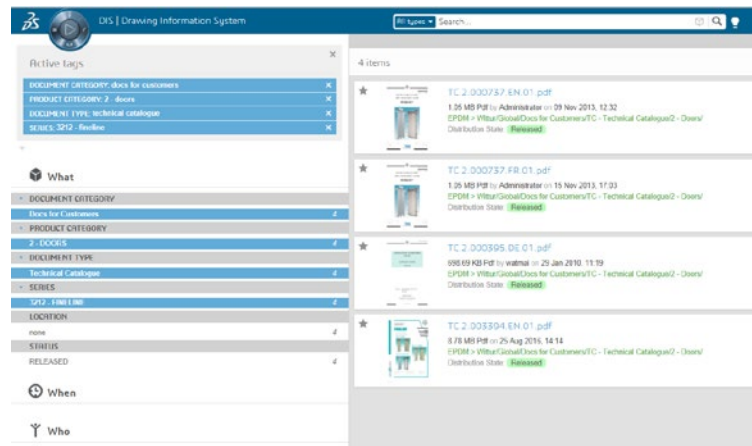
DIS | Drawing Information System

All types ▾ Search...

Active tags

DOCUMENT CATEGORY: docs for customers ×
PRODUCT CATEGORY: 2 - doors ×
DOCUMENT TYPE: technical catalogue ×
SERIES: 3212 - fireline ×

What

DOCUMENT CATEGORY
Docs for Customers 4
PRODUCT CATEGORY
2 - DOORS 4
DOCUMENT TYPE
Technical Catalogue 4
SERIES
3212 - FIRELINE 4
LOCATION
none 4
STATUS
RELEASED 4

When

Who

4 items

TC 2.000737.EN.01.pdf
1.05 MB Pdf by Administrator on 09 Nov 2013, 12:32
EPDM > Wittur/Global/Docs for Customers/TC - Technical Catalogue/2 - Doors/
Distribution State Released

TC 2.000737.FR.01.pdf
1.05 MB Pdf by Administrator on 15 Nov 2013, 17:03
EPDM > Wittur/Global/Docs for Customers/TC - Technical Catalogue/2 - Doors/
Distribution State Released

TC 2.000395.DE.01.pdf
698.69 KB Pdf by watmal on 29 Jan 2010, 11:19
EPDM > Wittur/Global/Docs for Customers/TC - Technical Catalogue/2 - Doors/
Distribution State Released

TC 2.003304.EN.01.pdf
8.78 MB Pdf on 25 Aug 2016, 14:14
EPDM > Wittur/Global/Docs for Customers/TC - Technical Catalogue/2 - Doors/
Distribution State Released